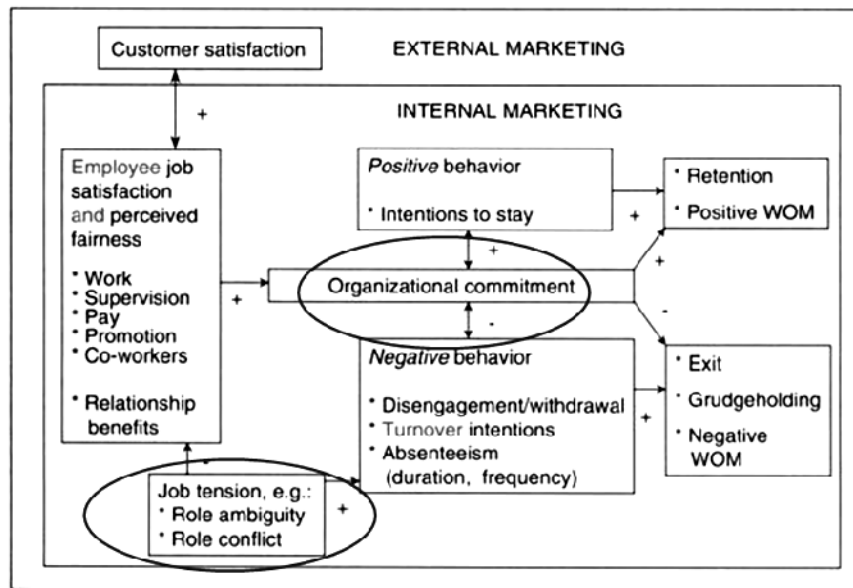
Customer satisfaction

EXTERNAL MARKETING

+

INTERNAL MARKETING

Employee job satisfaction and perceived fairness

• Work
• Supervision
• Pay
• Promotion
• Co-workers

• Relationship benefits

Positive behavior

• Intentions to stay

+

• Retention

• Positive WOM

+

+

Organizational commitment

+

-

-

Negative behavior

• Disengagement/withdrawal
• Turnover intentions
• Absenteeism (duration, frequency)

+

• Exit

• Grudgeholding

• Negative WOM

Job tension, e.g.:
• Role ambiguity
• Role conflict

+